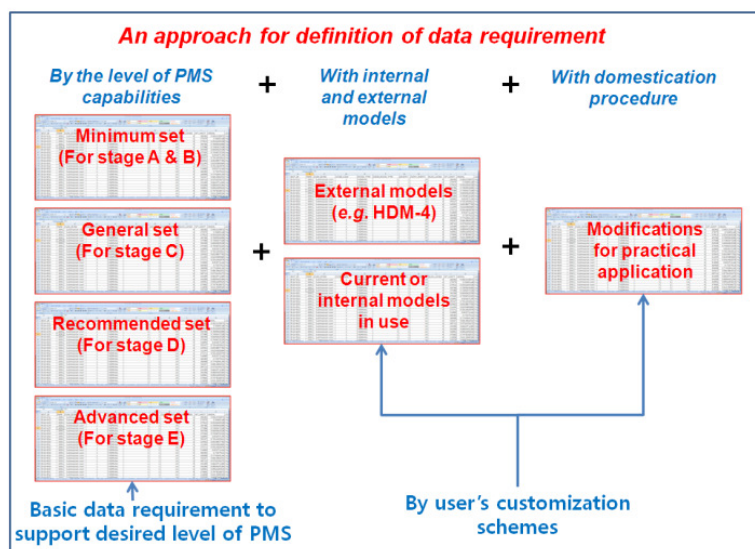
An approach for definition of data requirement

By the level of PMS capabilities

+

With internal and external models

+

With domestication procedure

Minimum set (For stage A & B)

General set (For stage C)

Recommended set (For stage D)

Advanced set (For stage E)

+

External models (e.g. HDM-4)

Current or internal models in use

+

Modifications for practical application

Basic data requirement to support desired level of PMS

By user's customization schemes